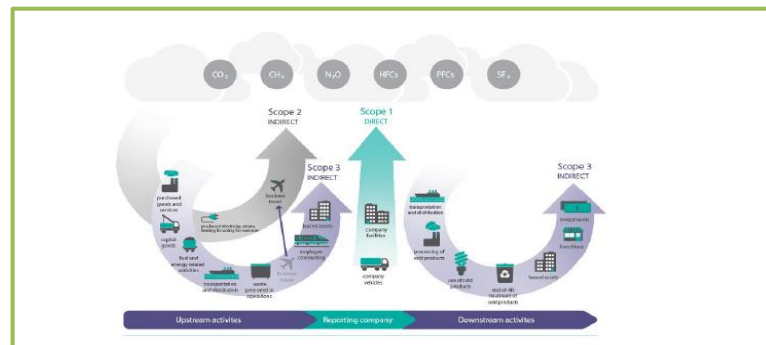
$CO_2$ $CH_4$ $N_2O$ HFCs PFCs $SF_6$

Scope 2
INDIRECT

Scope 1
DIRECT

Scope 3
INDIRECT

Scope 3
INDIRECT

purchased goods and services

capital goods

fuel and energy related activities

transportation and distribution

waste generated in operations

purchased electricity, steam, heating & cooling for own use

business travel

employee commuting

leased assets

company facilities

company vehicles

transportation and distribution

processing of sold products

use of sold products

end-of-life treatment of sold products

leased assets

franchises

investments

Upstream activities

Reporting company

Downstream activities